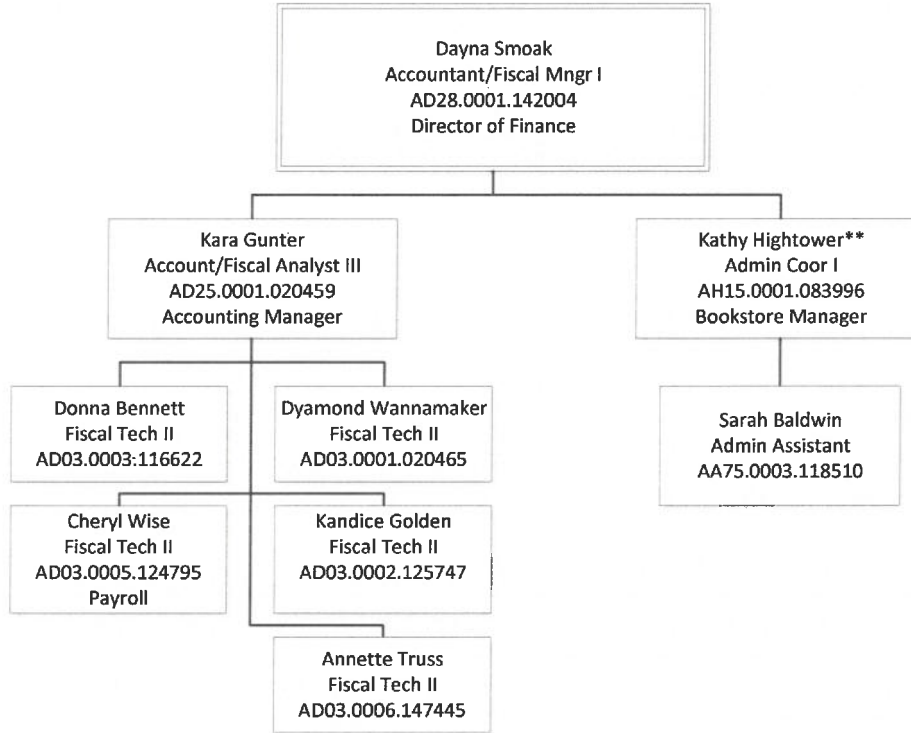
Dayna Smoak
Accountant/Fiscal Mngr I
AD28.0001.142004
Director of Finance

Kara Gunter
Account/Fiscal Analyst III
AD25.0001.020459
Accounting Manager

Kathy Hightower**
Admin Coor I
AH15.0001.083996
Bookstore Manager

Donna Bennett
Fiscal Tech II
AD03.0003:116622

Dyamond Wannamaker
Fiscal Tech II
AD03.0001.020465

Sarah Baldwin
Admin Assistant
AA75.0003.118510

Cheryl Wise
Fiscal Tech II
AD03.0005.124795
Payroll

Kandice Golden
Fiscal Tech II
AD03.0002.125747

Annette Truss
Fiscal Tech II
AD03.0006.147445